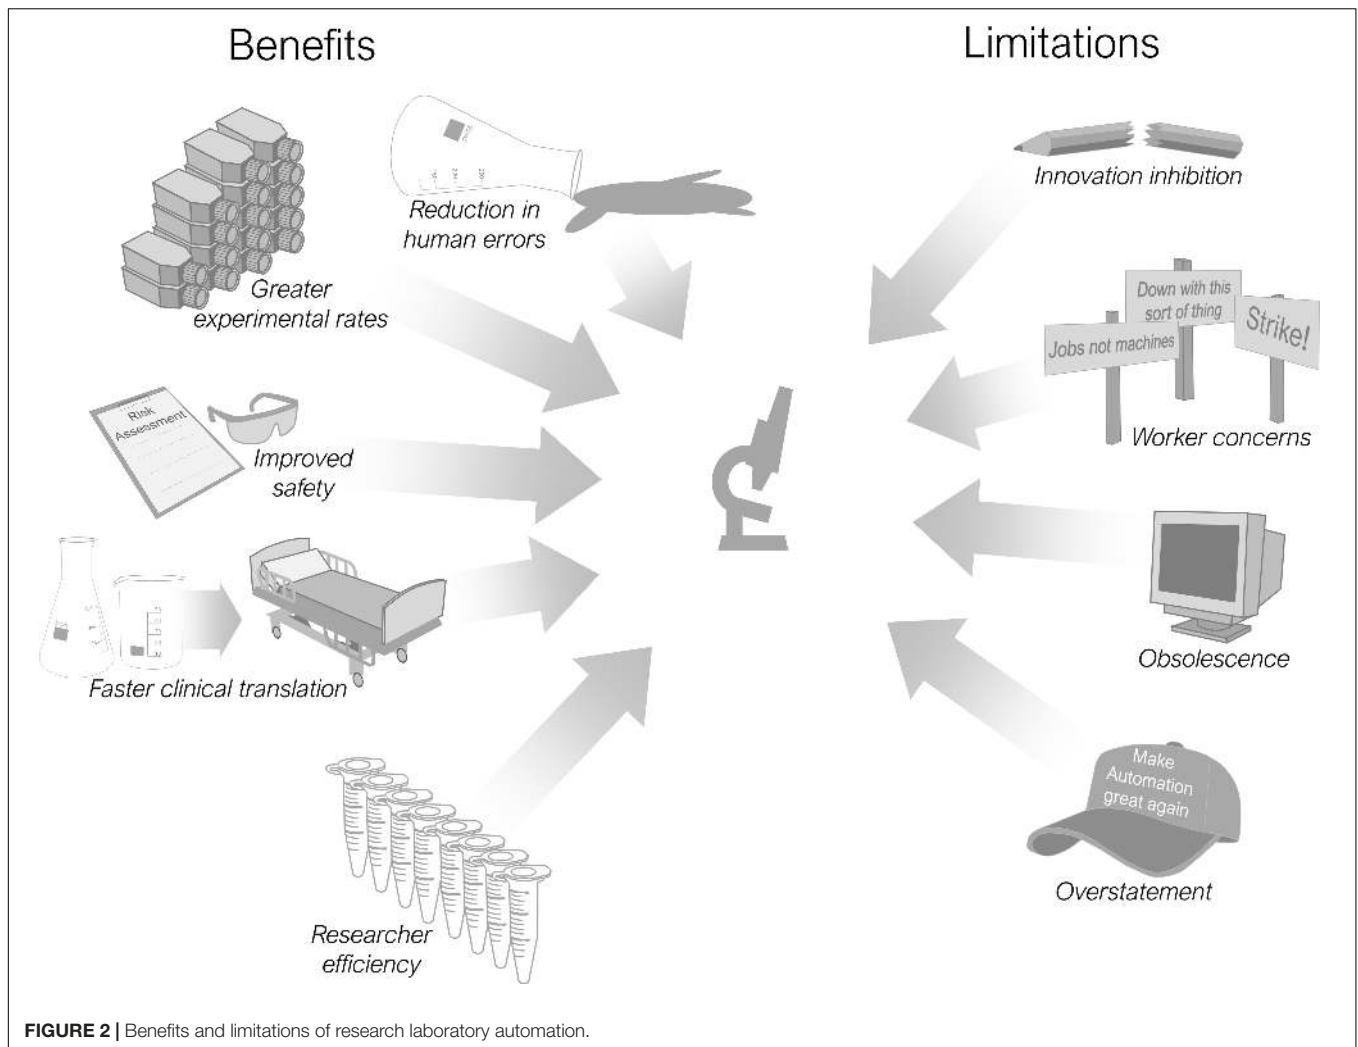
Benefits

Limitations

Reduction in human errors

Innovation inhibition

Greater experimental rates

Down with this sort of thing

Strike!

Jobs not machines

Worker concerns

Risk Assessment

Improved safety

Faster clinical translation

Obsolescence

Make Automation great again

Overstatement

Researcher efficiency

**FIGURE 2 |** Benefits and limitations of research laboratory automation.